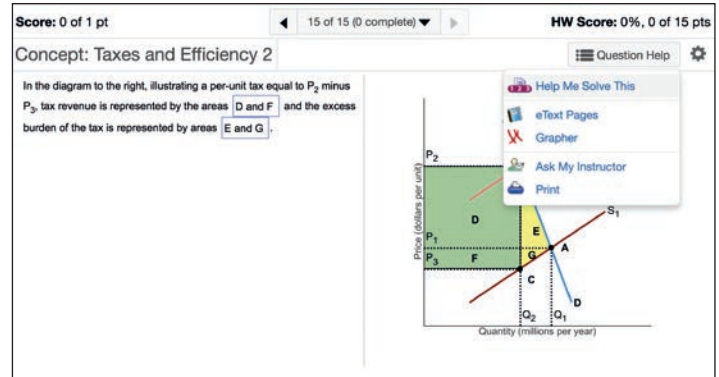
Score: 0 of 1 pt

15 of 15 (0 complete)

HW Score: 0%, 0 of 15 pts

Concept: Taxes and Efficiency 2

Question Help

In the diagram to the right, illustrating a per-unit tax equal to $P_2$ minus $P_3$, tax revenue is represented by the areas D and F and the excess burden of the tax is represented by areas E and G.

Help Me Solve This
eText Pages
Grapher
Ask My Instructor
Print

$P_2$
$P_1$
$P_3$
D
E
F
G
A
C
D
$S_1$
$Q_2$
$Q_1$
Price (dollars per unit)
Quantity (millions per year)